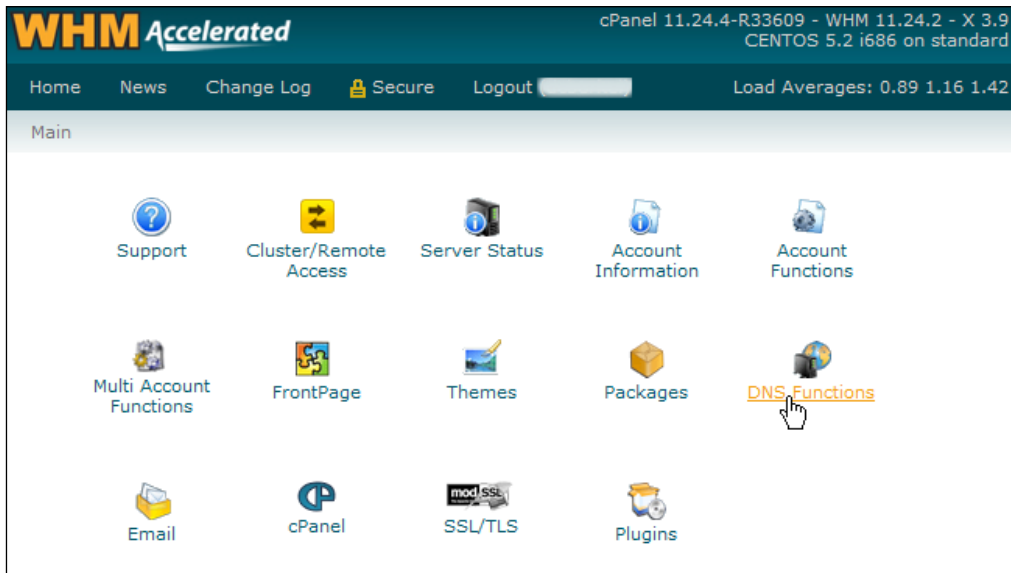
WHM Accelerated

cPanel 11.24.4-R33609 - WHM 11.24.2 - X 3.9
CENTOS 5.2 i686 on standard

Home News Change Log Secure Logout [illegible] Load Averages: 0.89 1.16 1.42

Main

Support
Cluster/Remote Access
Server Status
Account Information
Account Functions

Multi Account Functions
FrontPage
Themes
Packages
DNS Functions

Email
cPanel
mod SSL
SSL/TLS
Plugins